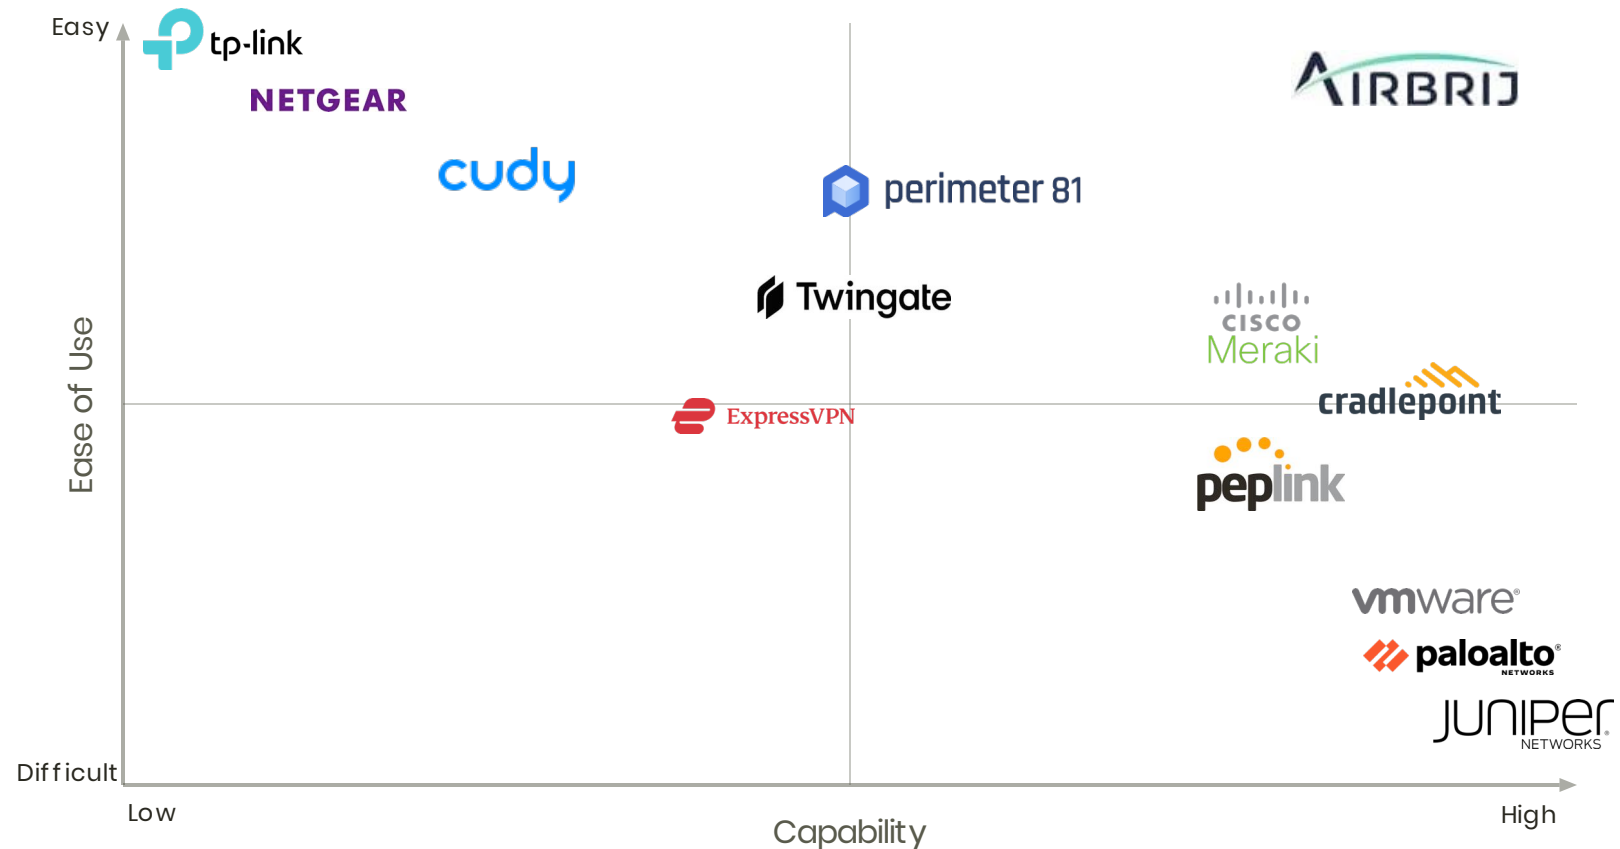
Easy

tp-link

NETGEAR

AIRBRIJ

cudy

perimeter 81

Twingate

Ease of Use

cisco
Meraki

cradlepoint

ExpressVPN

peplink

vmware

paloalto
NETWORKS

JUNIPER
NETWORKS

Difficult

Low

Capability

High